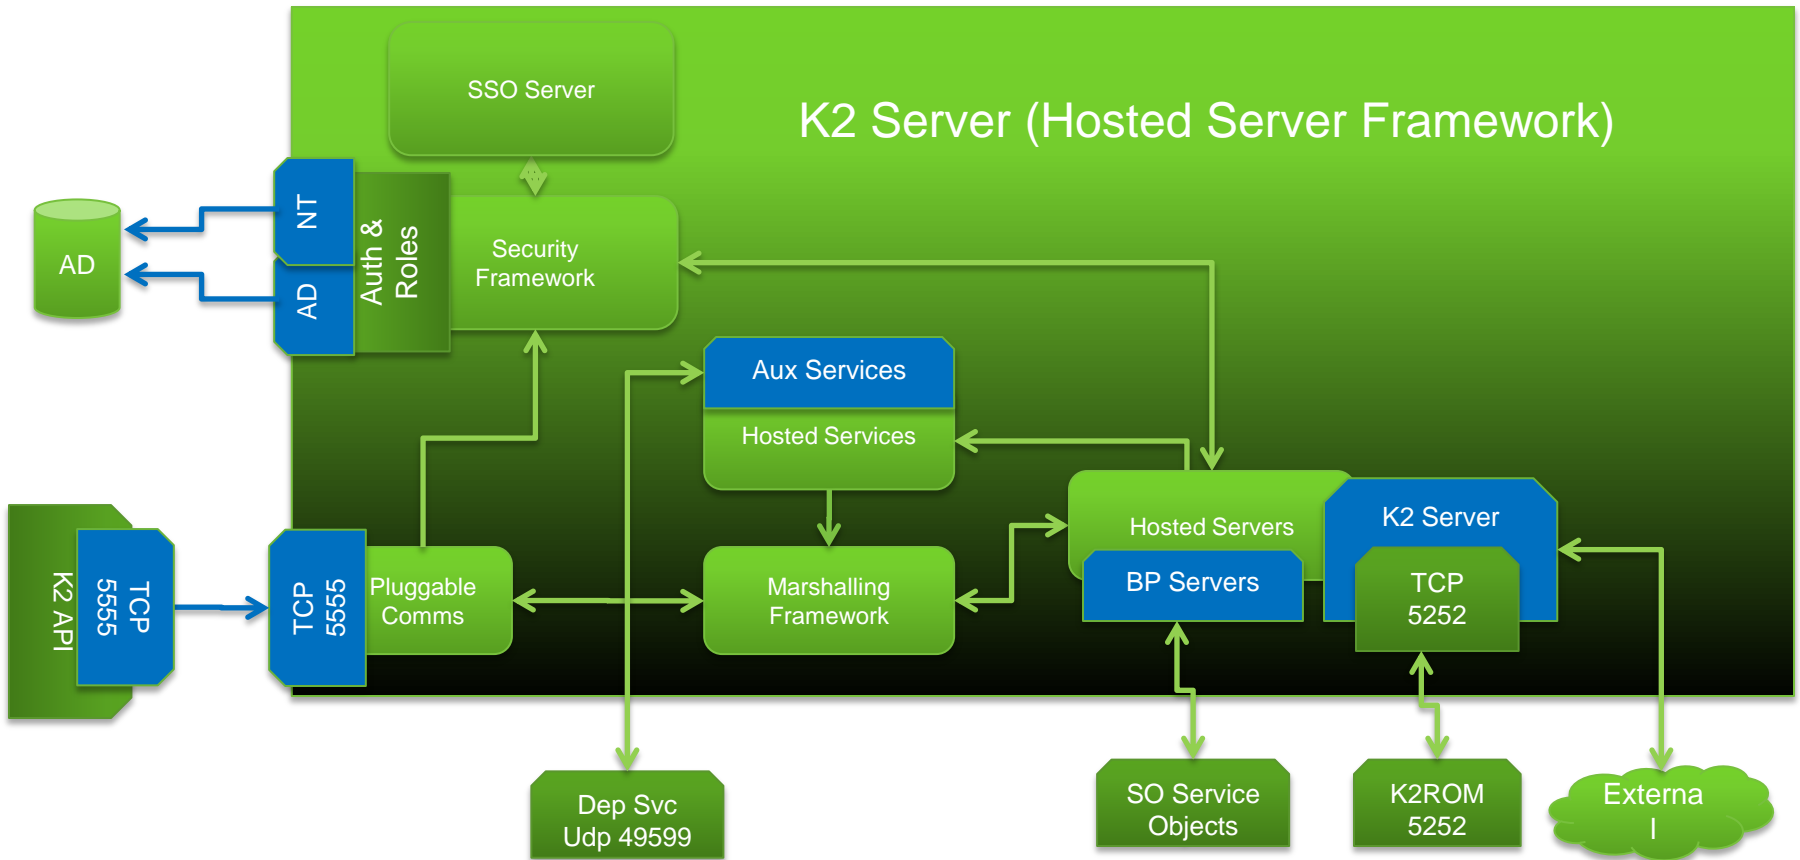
SSO Server

K2 Server (Hosted Server Framework)

AD

NT

AD

Auth & Roles

Security Framework

Aux Services

Hosted Services

K2 API

TCP 5555

TCP 5555

Pluggable Comms

Marshalling Framework

Hosted Servers

BP Servers

K2 Server

TCP 5252

Dep Svc Udp 49599

SO Service Objects

K2ROM 5252

Externa l